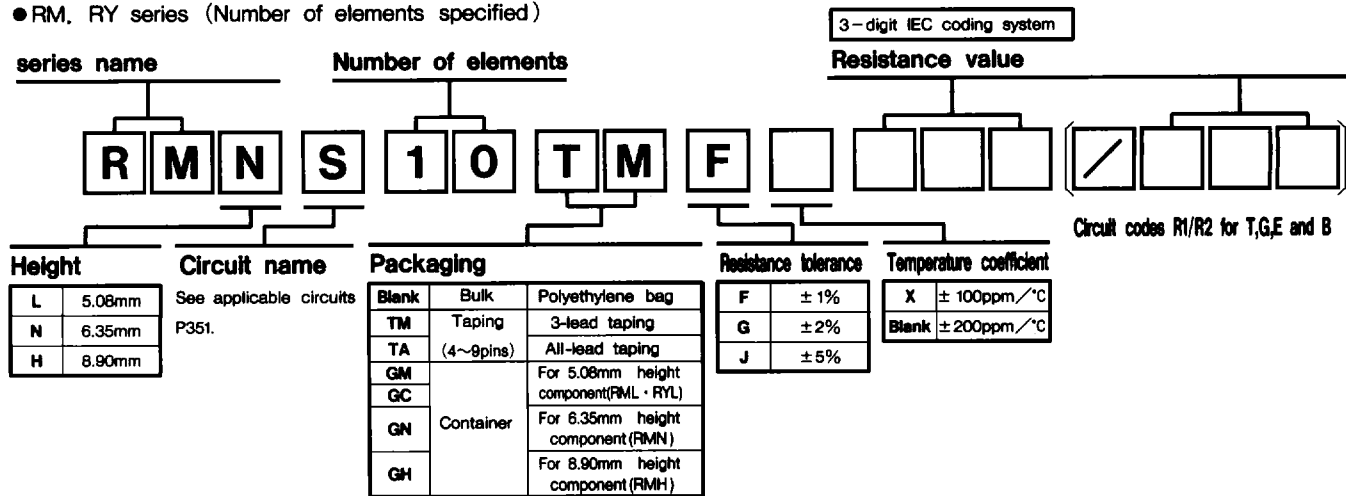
●RM. RY series (Number of elements specified)

3-digit IEC coding system

series name

Number of elements

Resistance value

R M N S 1 0 T M F

/

Circuit codes R1/R2 for T,G,E and B

Height

| L | 5.08mm |
|---|---|
| N | 6.35mm |
| H | 8.90mm |

Circuit name

See applicable circuits P351.

Packaging

| Blank | Bulk | Polyethylene bag |
|---|---|---|
| TM | Taping | 3-lead taping |
| TA | (4~9pins) | All-lead taping |
| GM GC | Container | For 5.08mm height component(RML・RYL) |
| GN | | For 6.35mm height component (RMN) |
| GH | | For 8.90mm height component (RMH) |

Resistance tolerance

| F | ±1% |
|---|---|
| G | ±2% |
| J | ±5% |

Temperature coefficient

| X | ± 100ppm/°C |
|---|---|
| Blank | ± 200ppm/°C |